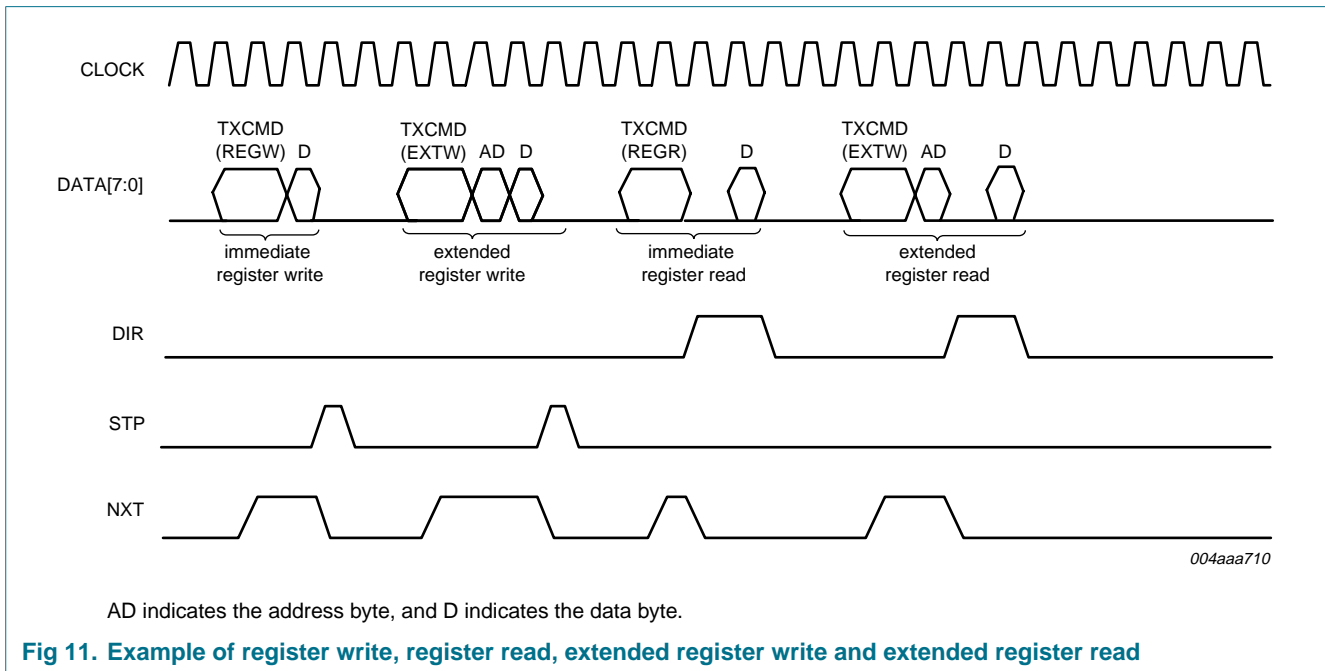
CLOCK

TXCMD (REGW) D

TXCMD (EXTW) AD D

TXCMD (REGR) D

TXCMD (EXTW) AD D

DATA[7:0]

immediate register write

extended register write

immediate register read

extended register read

DIR

STP

NXT

004aaa710

AD indicates the address byte, and D indicates the data byte.

Fig 11. Example of register write, register read, extended register write and extended register read